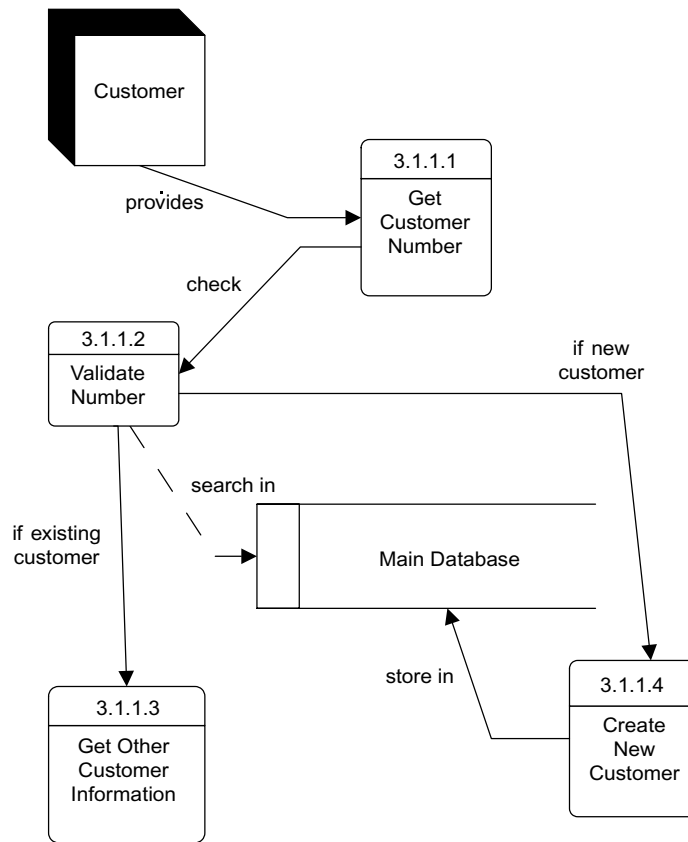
Customer

provides

3.1.1.1
Get Customer Number

check

3.1.1.2
Validate Number

if new customer

search in

if existing customer

Main Database

store in

3.1.1.3
Get Other Customer Information

3.1.1.4
Create New Customer